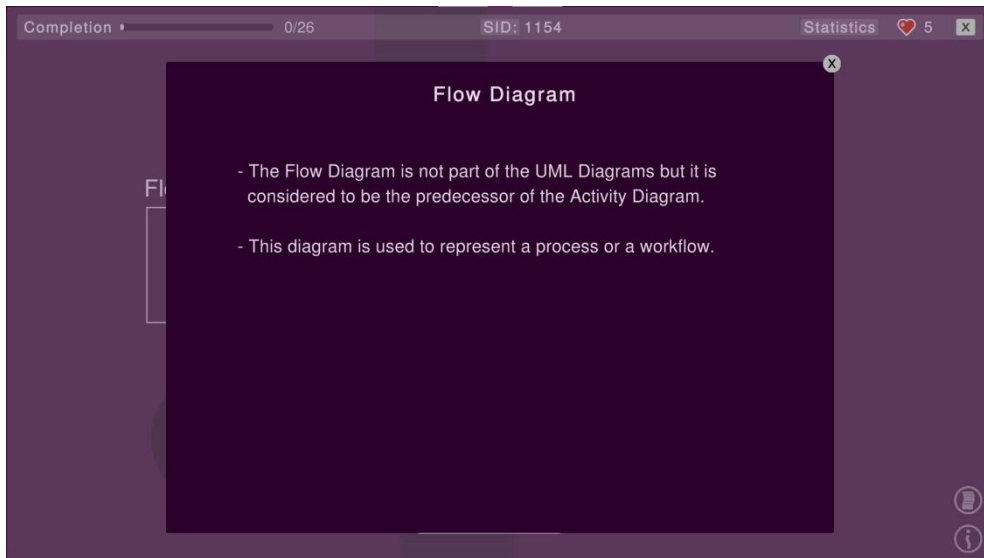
Completion 0/26 SID: 1154 Statistics 5 X

x

Flow Diagram

- The Flow Diagram is not part of the UML Diagrams but it is considered to be the predecessor of the Activity Diagram.

- This diagram is used to represent a process or a workflow.

Fl